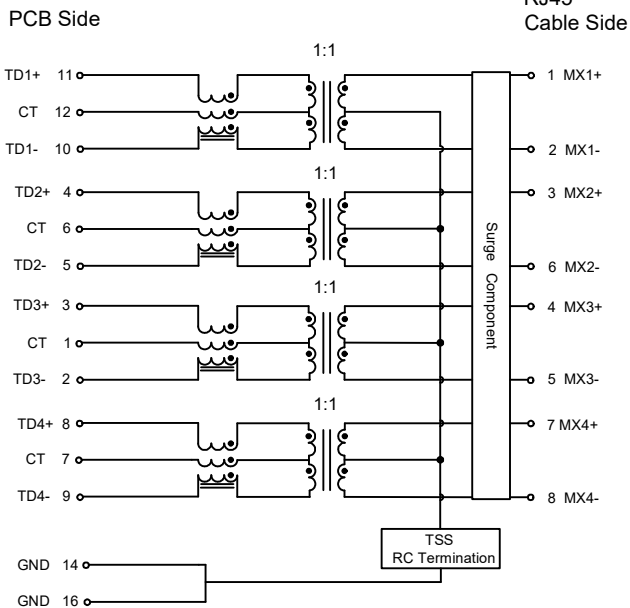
PCB Side

RJ45
Cable Side

1:1

TD1+ 11
CT 12
TD1- 10

1:1

TD2+ 4
CT 6
TD2- 5

1:1

TD3+ 3
CT 1
TD3- 2

1:1

TD4+ 8
CT 7
TD4- 9

Surge Component

1 MX1+
2 MX1-
3 MX2+
6 MX2-
4 MX3+
5 MX3-
7 MX4+
8 MX4-

TSS
RC Termination

GND 14
GND 16